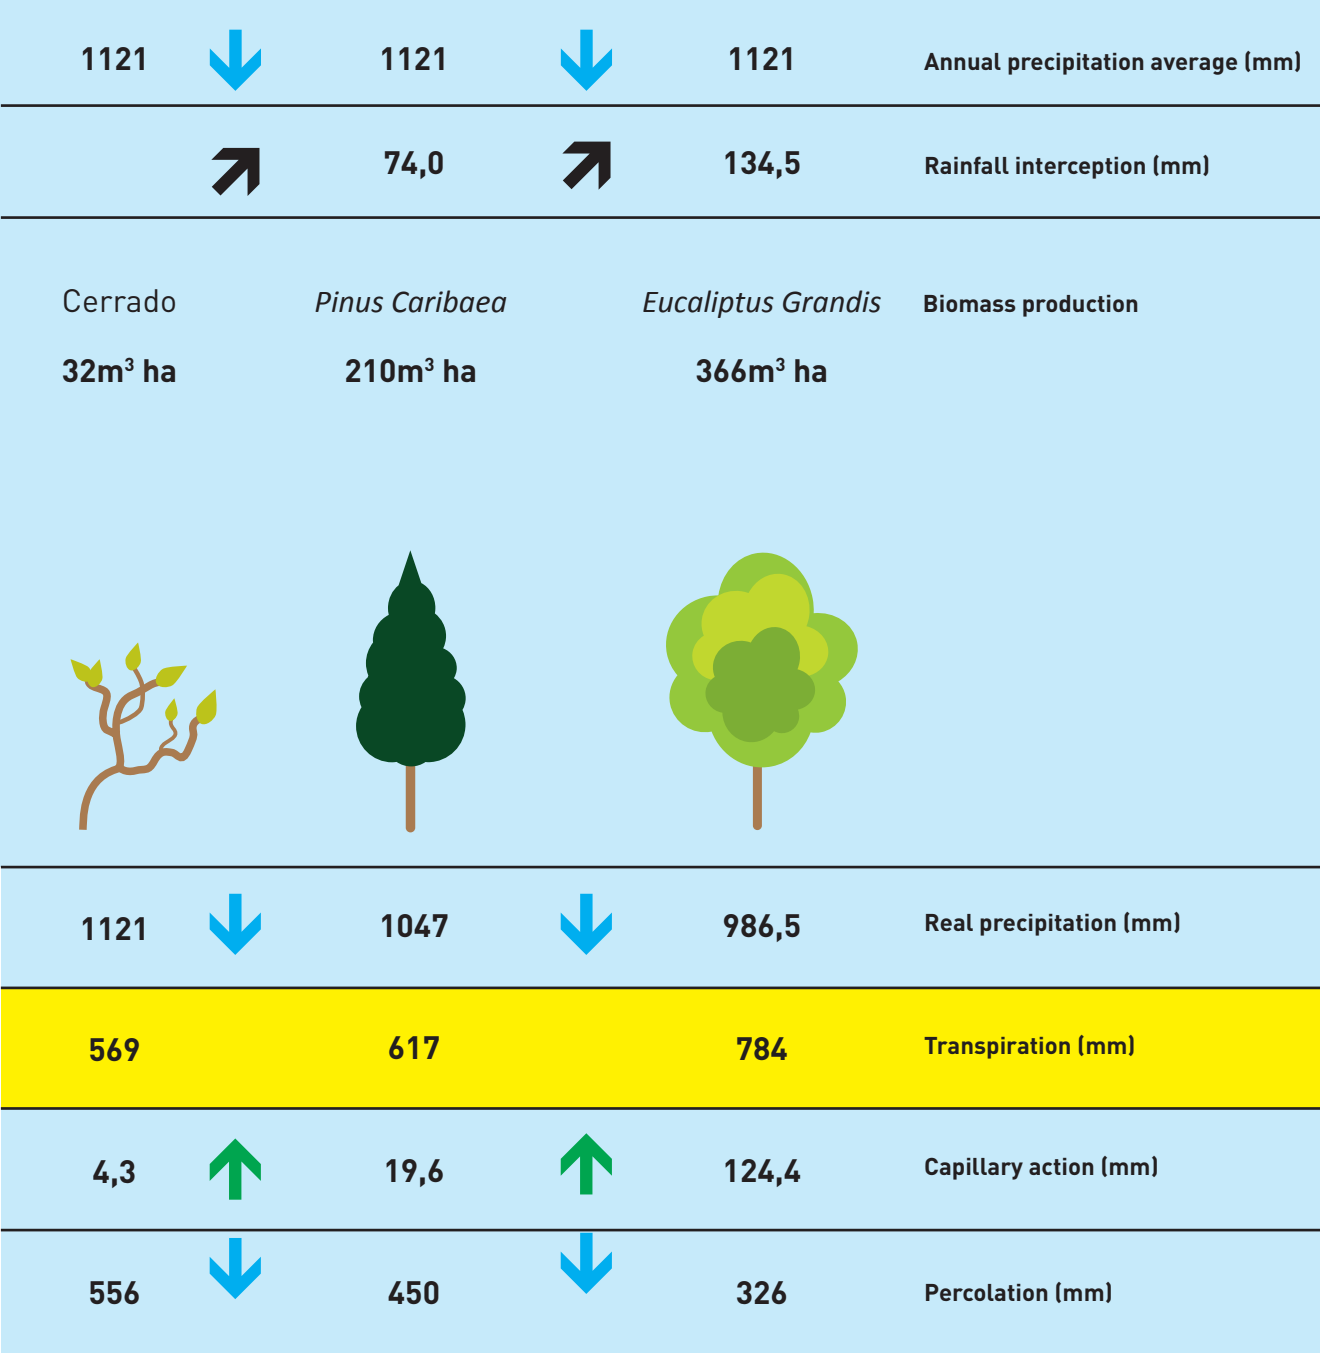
| Cerrado | Pinus Caribaea | Eucaliptus Grandis | |
|---|---|---|---|
| 1121 | 1121 | 1121 | Annual precipitation average (mm) |
| | 74,0 | 134,5 | Rainfall interception (mm) |
| $32m^3$ ha | $210m^3$ ha | $366m^3$ ha | Biomass production |
| 1121 | 1047 | 986,5 | Real precipitation (mm) |
| 569 | 617 | 784 | Transpiration (mm) |
| 4,3 | 19,6 | 124,4 | Capillary action (mm) |
| 556 | 450 | 326 | Percolation (mm) |